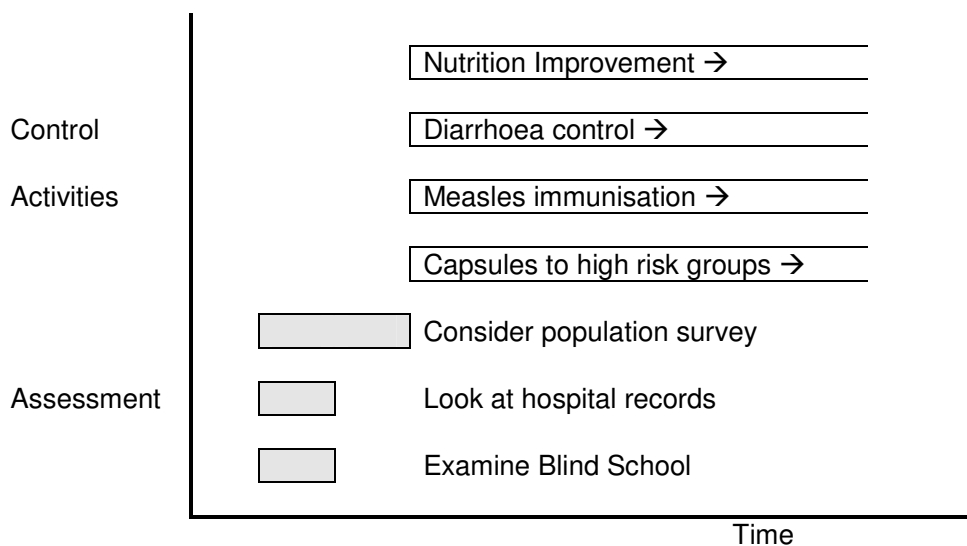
Nutrition Improvement →

Control

Diarrhoea control →

Activities

Measles immunisation →

Capsules to high risk groups →

Consider population survey

Assessment

Look at hospital records

Examine Blind School

Time